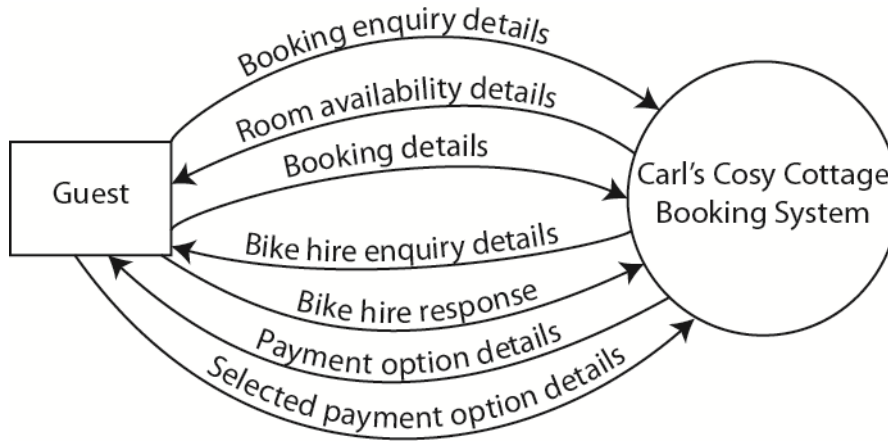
Booking enquiry details
Room availability details
Booking details
Guest
Carl's Cosy Cottage Booking System
Bike hire enquiry details
Bike hire response
Payment option details
Selected payment option details